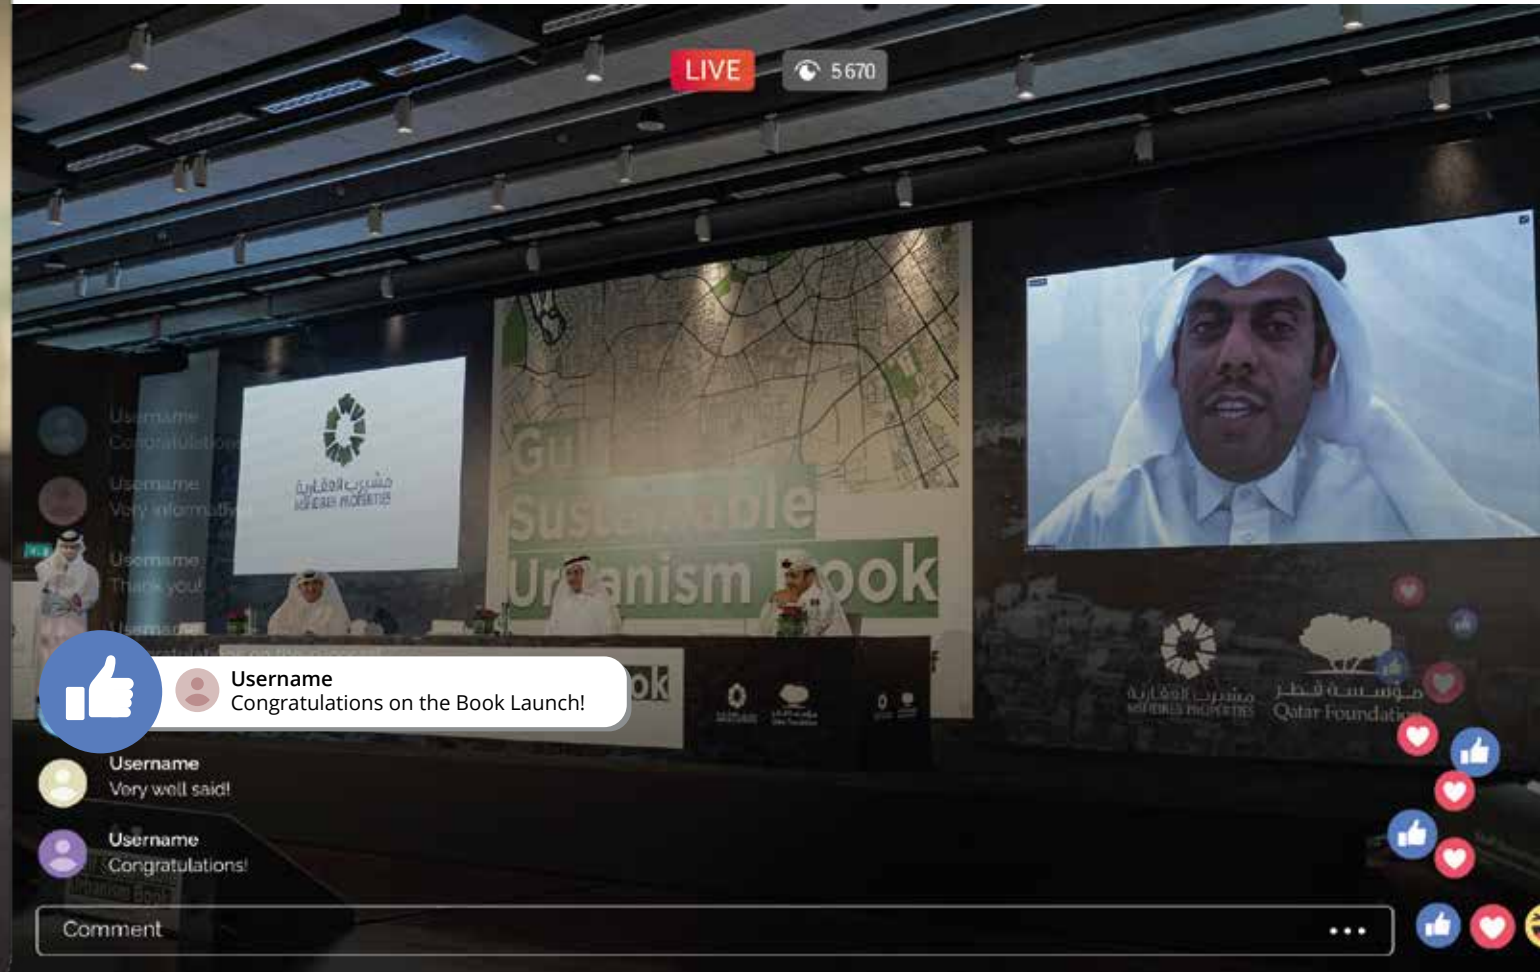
LIVE

5670

Username
Congratulations

Username
Very informative

Username
Thank you!

مشيرب العقارية
MSHEIREB PROPERTIES

Gulf Sustainable Urbanism Book

Username
Congratulations on the Book Launch!

مشيرب العقارية
MSHEIREB PROPERTIES

مؤسسة قطر
Qatar Foundation

Username
Very well said!

Username
Congratulations!

Comment